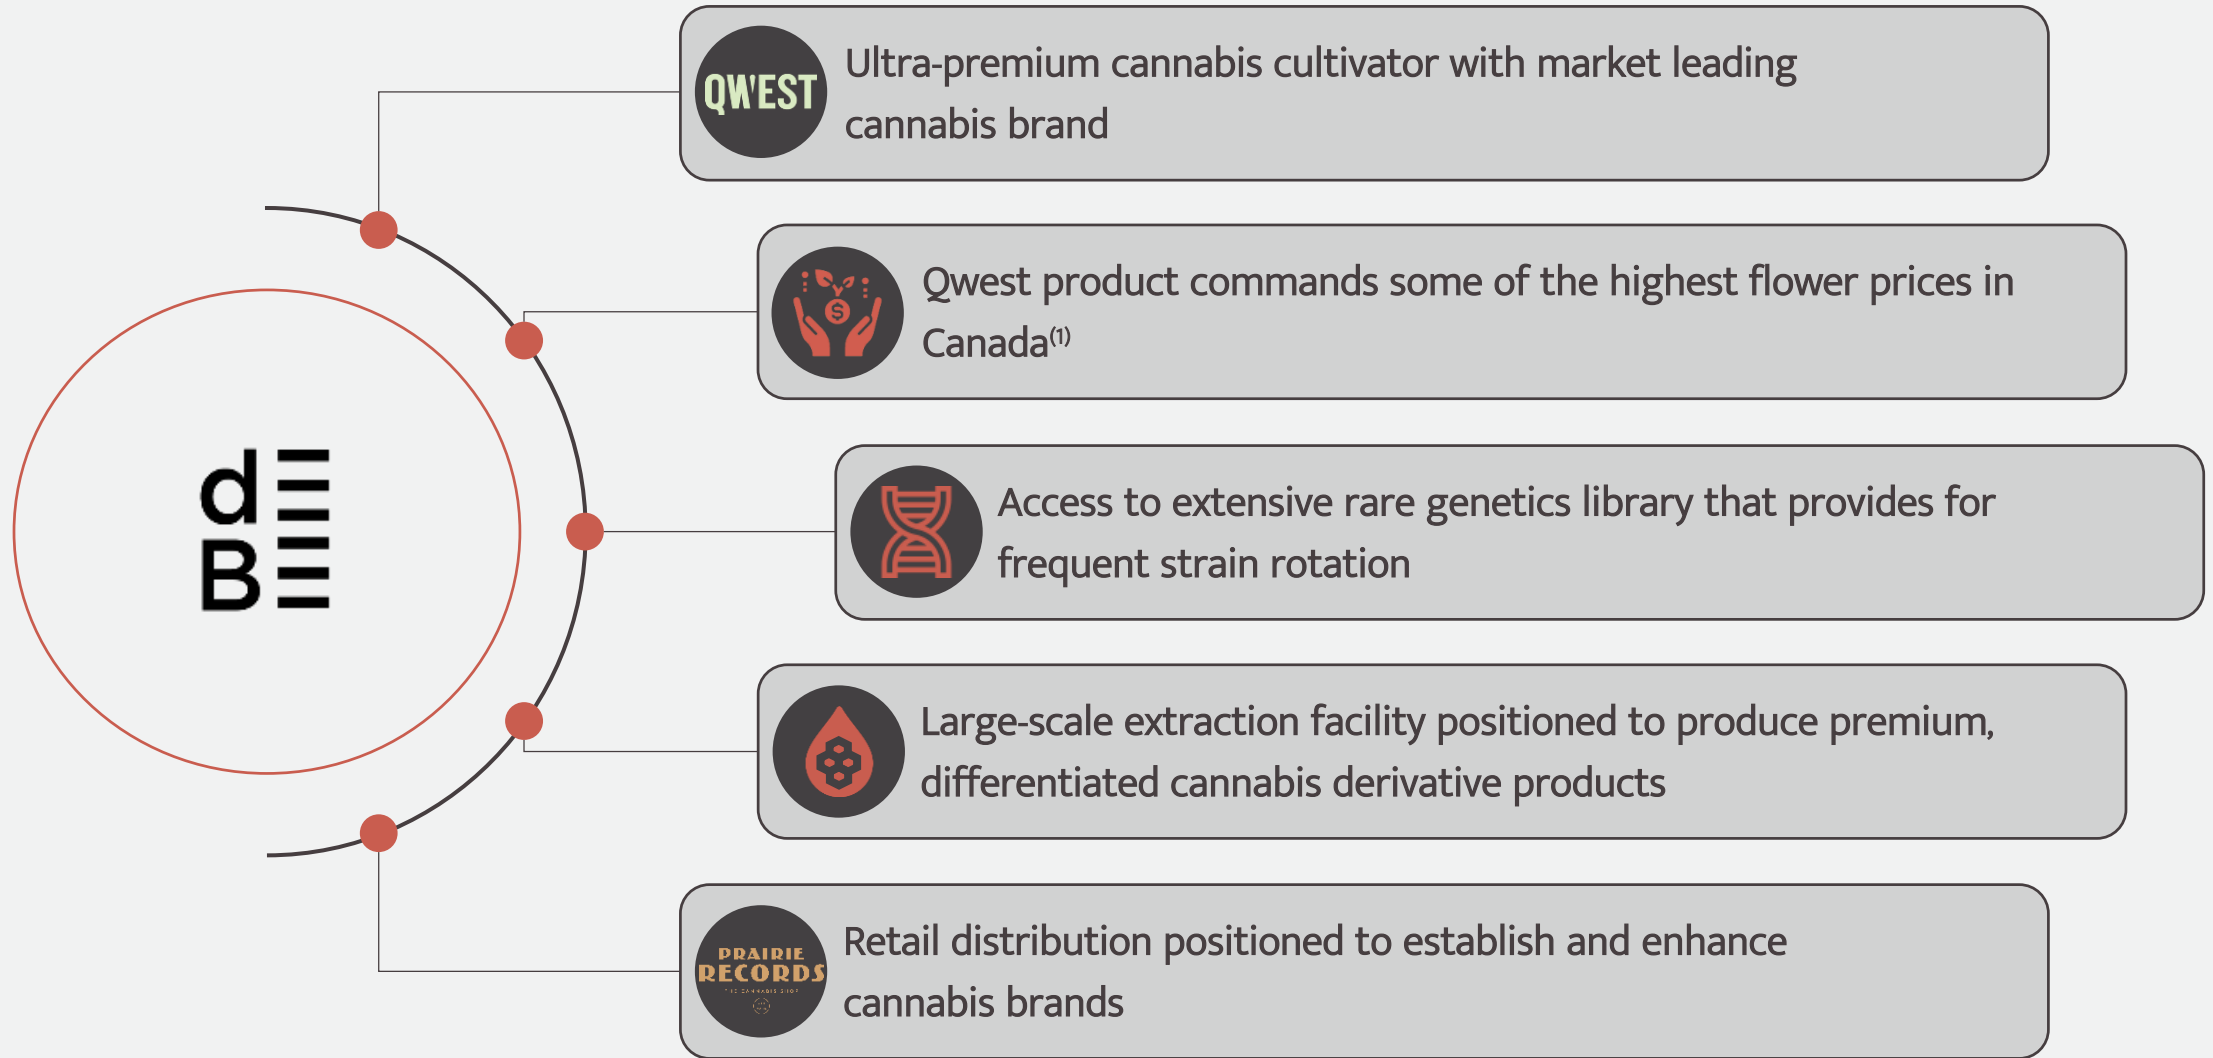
dE
BE

QW'EST

Ultra-premium cannabis cultivator with market leading cannabis brand

Qwest product commands some of the highest flower prices in Canada$^{(1)}$

Access to extensive rare genetics library that provides for frequent strain rotation

Large-scale extraction facility positioned to produce premium, differentiated cannabis derivative products

PRAIRIE RECORDS
THE CANNABIS SHOP

Retail distribution positioned to establish and enhance cannabis brands